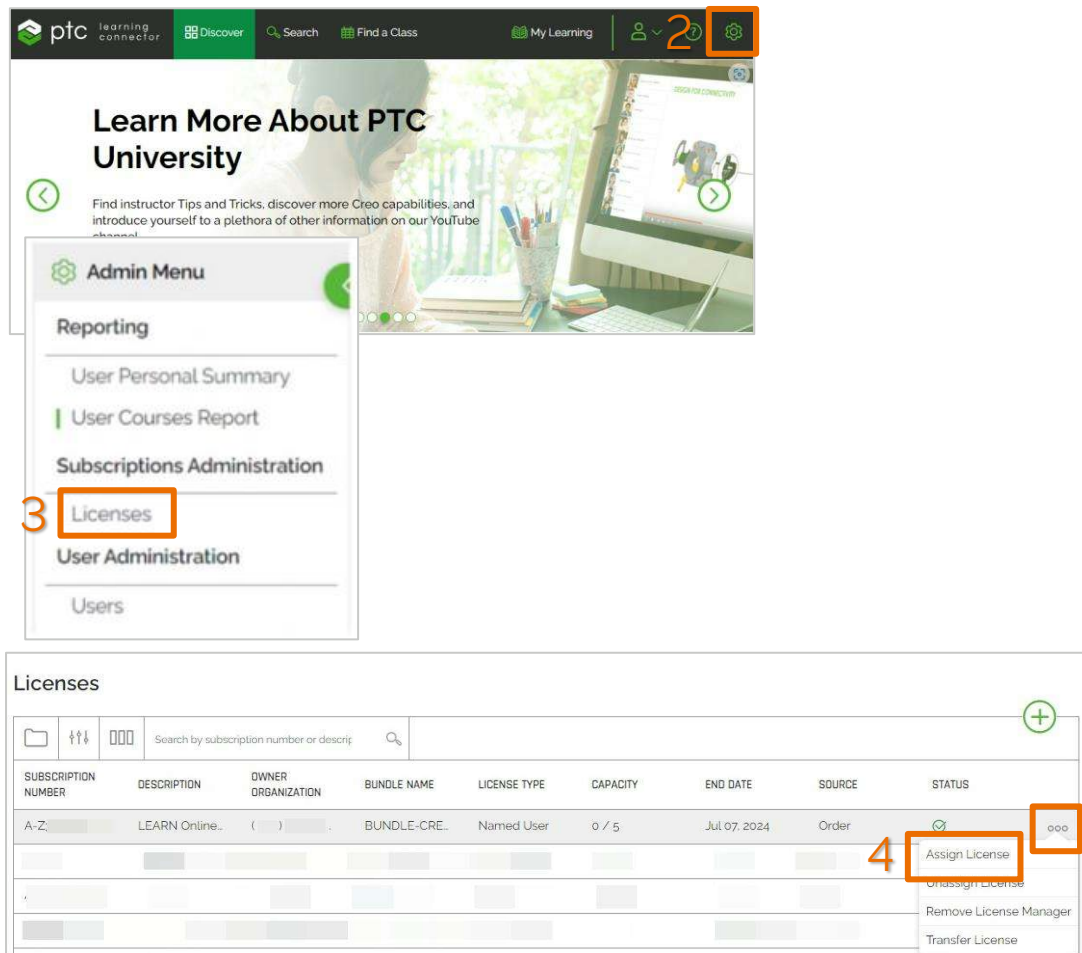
ptc learning connector
Discover
Search
Find a Class
My Learning
2

Learn More About PTC University

Find instructor Tips and Tricks, discover more Creo capabilities, and introduce yourself to a plethora of other information on our YouTube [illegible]

DESIGN FOR CONNECTIVITY

Admin Menu
Reporting
User Personal Summary
User Courses Report
Subscriptions Administration
3
Licenses
User Administration
Users

Licenses

Search by subscription number or descri

| SUBSCRIPTION NUMBER | DESCRIPTION | OWNER ORGANIZATION | BUNDLE NAME | LICENSE TYPE | CAPACITY | END DATE | SOURCE | STATUS |
|---|---|---|---|---|---|---|---|---|
| A-Z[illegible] | LEARN Online.. | ([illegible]) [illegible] | BUNDLE-CRE.. | Named User | 0 / 5 | Jul 07, 2024 | Order | |

4
Assign License
Unassign License
Remove License Manager
Transfer License